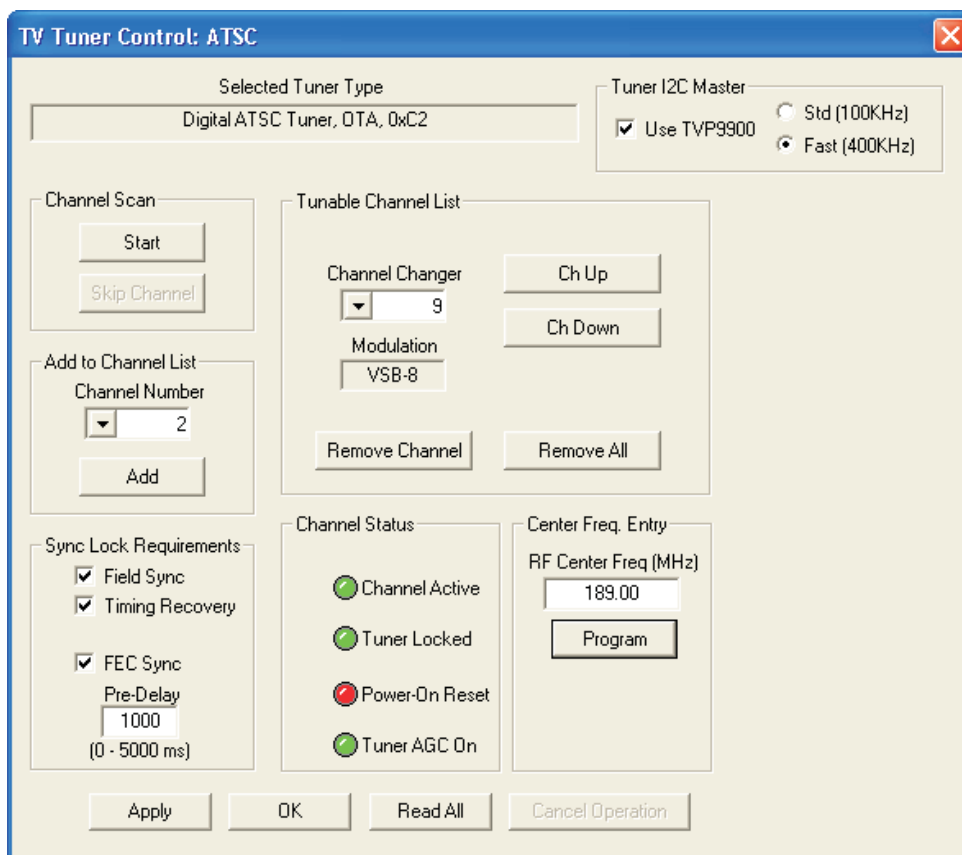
TV Tuner Control: ATSC

Selected Tuner Type

Digital ATSC Tuner, OTA, 0xC2

Tuner I2C Master

Use TVP9900

Std (100KHz)

Fast (400KHz)

Channel Scan

Start

Skip Channel

Tunable Channel List

Channel Changer

9

Ch Up

Ch Down

Modulation

VSB-8

Add to Channel List

Channel Number

2

Add

Remove Channel

Remove All

Sync Lock Requirements

Field Sync

Timing Recovery

FEC Sync

Pre-Delay

1000

(0 - 5000 ms)

Channel Status

Channel Active

Tuner Locked

Power-On Reset

Tuner AGC On

Center Freq. Entry

RF Center Freq (MHz)

189.00

Program

Apply

OK

Read All

Cancel Operation